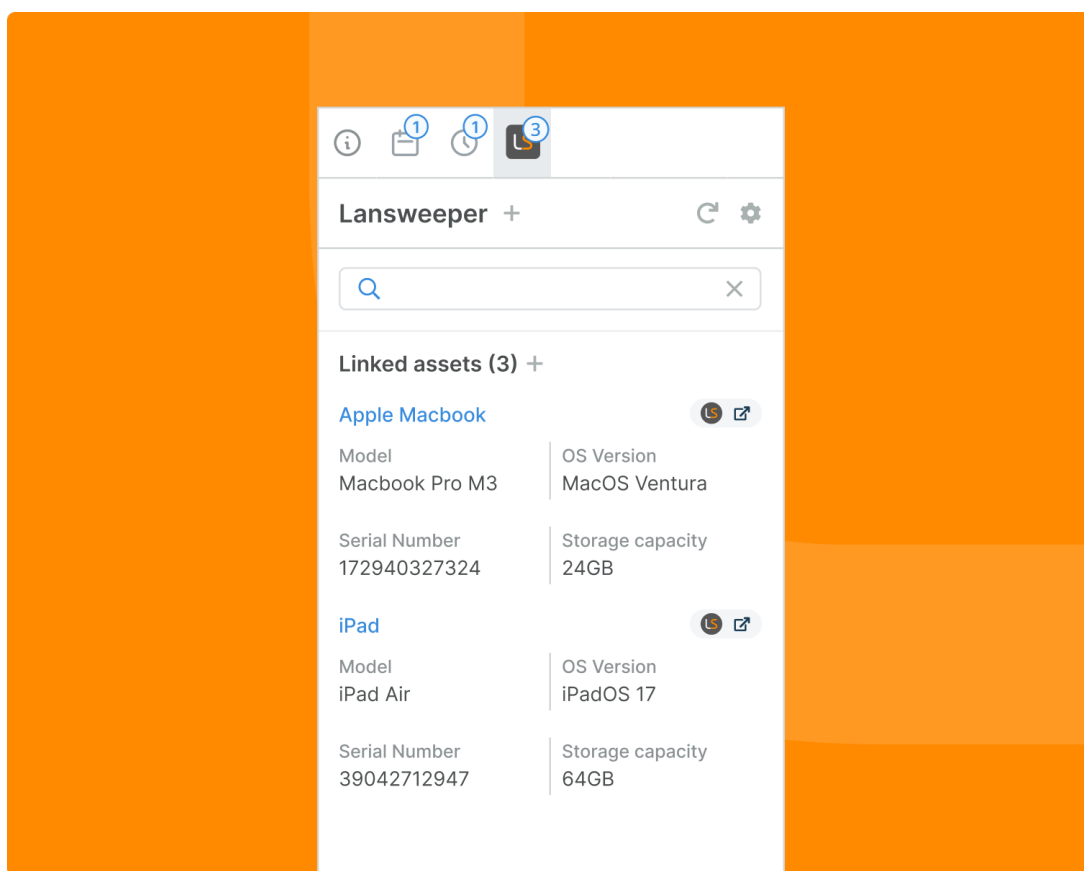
1 1 LS 3

Lansweeper +

Linked assets (3) +

Apple Macbook LS

Model
Macbook Pro M3

OS Version
MacOS Ventura

Serial Number
172940327324

Storage capacity
24GB

iPad LS

Model
iPad Air

OS Version
iPadOS 17

Serial Number
39042712947

Storage capacity
64GB